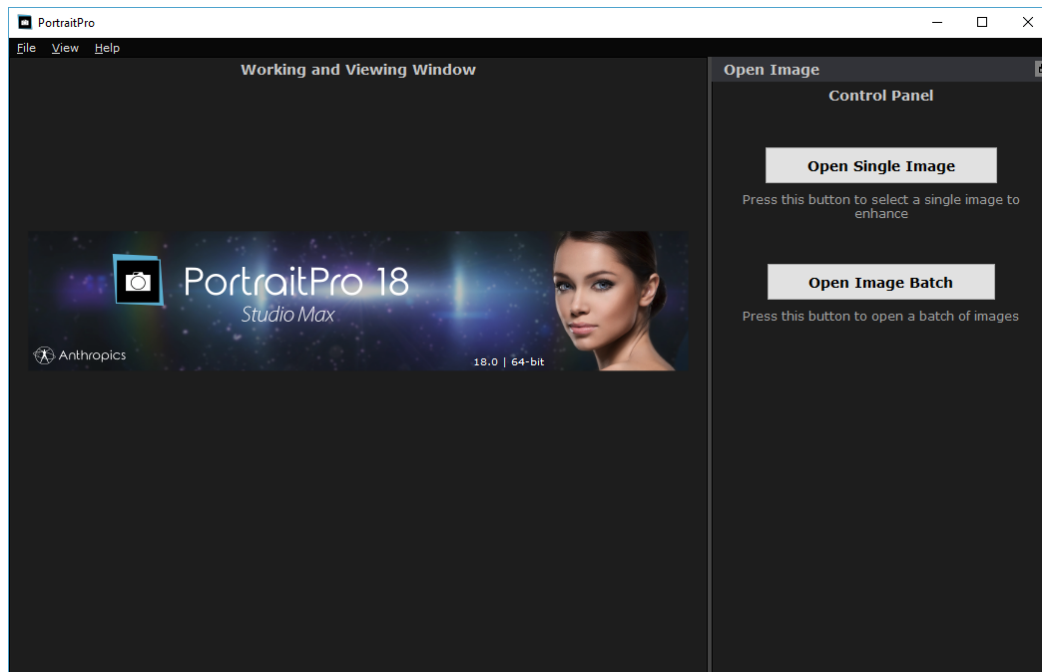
PortraitPro

File View Help

Working and Viewing Window

PortraitPro 18
Studio Max

Anthropics

18.0 | 64-bit

Open Image

Control Panel

Open Single Image

Press this button to select a single image to enhance

Open Image Batch

Press this button to open a batch of images